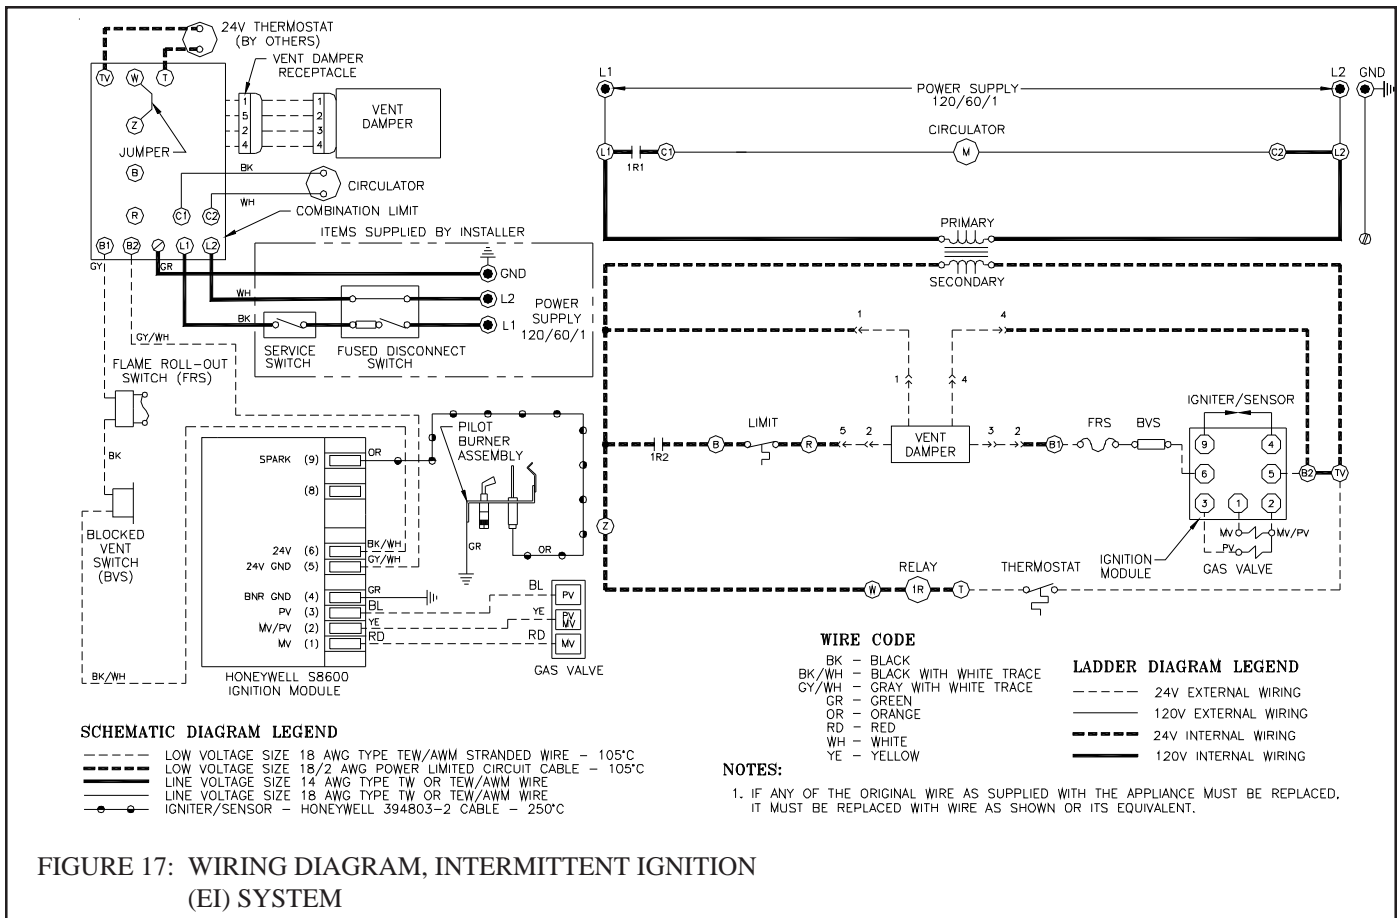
24V THERMOSTAT (BY OTHERS)

TV W T

VENT DAMPER RECEPTACLE

1 5 2 4

1 2 3 4

VENT DAMPER

Z

JUMPER

B

BK

CIRCULATOR

R

WH

C1 C2

COMBINATION LIMIT

ITEMS SUPPLIED BY INSTALLER

B1 B2 L1 L2

GY

GR

GND

WH

L2

POWER SUPPLY 120/60/1

BK

L1

SERVICE SWITCH

FUSED DISCONNECT SWITCH

GY/WH

FLAME ROLL-OUT SWITCH (FRS)

BK

BLOCKED VENT SWITCH (BVS)

BK/WH

SPARK (9)

OR

(8)

PILOT BURNER ASSEMBLY

24V (6)

BK/WH

24V GND (5)

GY/WH

GR

BNR GND (4)

GR

PV (3)

BL

MV/PV (2)

YE

MV (1)

RD

BL

PV

YE

PV MV

RD

MV

OR

HONEYWELL S8600 IGNITION MODULE

GAS VALVE

L1

POWER SUPPLY 120/60/1

L2

GND

CIRCULATOR

L1 C1 M C2 L2

1R1

PRIMARY

SECONDARY

1

4

1

4

LIMIT

1R2

B

R

5 2

VENT DAMPER

3 2

B1

FRS

BVS

IGNITER/SENSOR

9 4

6 5

3 1 2

B2

TV

Z

MV

MV/PV

PV

IGNITION MODULE

GAS VALVE

W

RELAY

1R

T

THERMOSTAT

WIRE CODE

BK - BLACK
BK/WH - BLACK WITH WHITE TRACE
GY/WH - GRAY WITH WHITE TRACE
GR - GREEN
OR - ORANGE
RD - RED
WH - WHITE
YE - YELLOW

LADDER DIAGRAM LEGEND

24V EXTERNAL WIRING
120V EXTERNAL WIRING
24V INTERNAL WIRING
120V INTERNAL WIRING

SCHEMATIC DIAGRAM LEGEND

LOW VOLTAGE SIZE 18 AWG TYPE TEW/AWM STRANDED WIRE - 105°C
LOW VOLTAGE SIZE 18/2 AWG POWER LIMITED CIRCUIT CABLE - 105°C
LINE VOLTAGE SIZE 14 AWG TYPE TW OR TEW/AWM WIRE
LINE VOLTAGE SIZE 18 AWG TYPE TW OR TEW/AWM WIRE
IGNITER/SENSOR - HONEYWELL 394803-2 CABLE - 250°C

NOTES:

1. IF ANY OF THE ORIGINAL WIRE AS SUPPLIED WITH THE APPLIANCE MUST BE REPLACED, IT MUST BE REPLACED WITH WIRE AS SHOWN OR ITS EQUIVALENT.

FIGURE 17: WIRING DIAGRAM, INTERMITTENT IGNITION (EI) SYSTEM